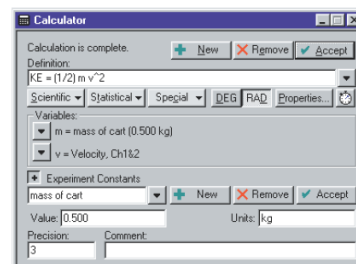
Calculator

Calculation is complete.

New

Remove

Accept

Definition:

KE = (1/2) m v^2

Scientific

Statistical

Special

DEG

RAD

Properties...

Variables:

m = mass of cart (0.500 kg)

v = Velocity, Ch1&2

Experiment Constants

mass of cart

New

Remove

Accept

Value: 0.500

Units: kg

Precision:

3

Comment: